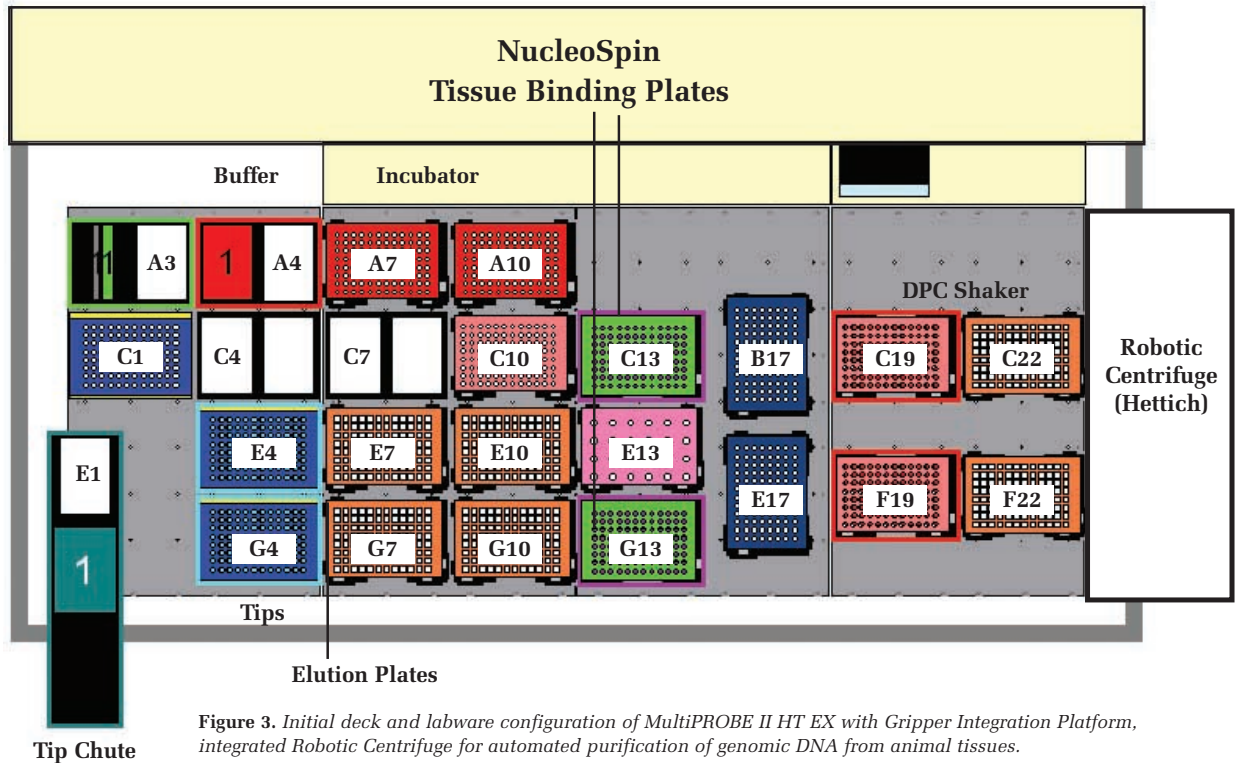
NucleoSpin
Tissue Binding Plates

Buffer

Incubator

11 A3

1 A4

A7

A10

DPC Shaker

C1

C4

C7

C10

C13

B17

C19

C22

Robotic Centrifuge (Hettich)

E1

E4

E7

E10

E13

E17

F19

F22

1

G4

G7

G10

G13

Tips

Elution Plates

Tip Chute

**Figure 3.** *Initial deck and labware configuration of MultiPROBE II HT EX with Gripper Integration Platform, integrated Robotic Centrifuge for automated purification of genomic DNA from animal tissues.*